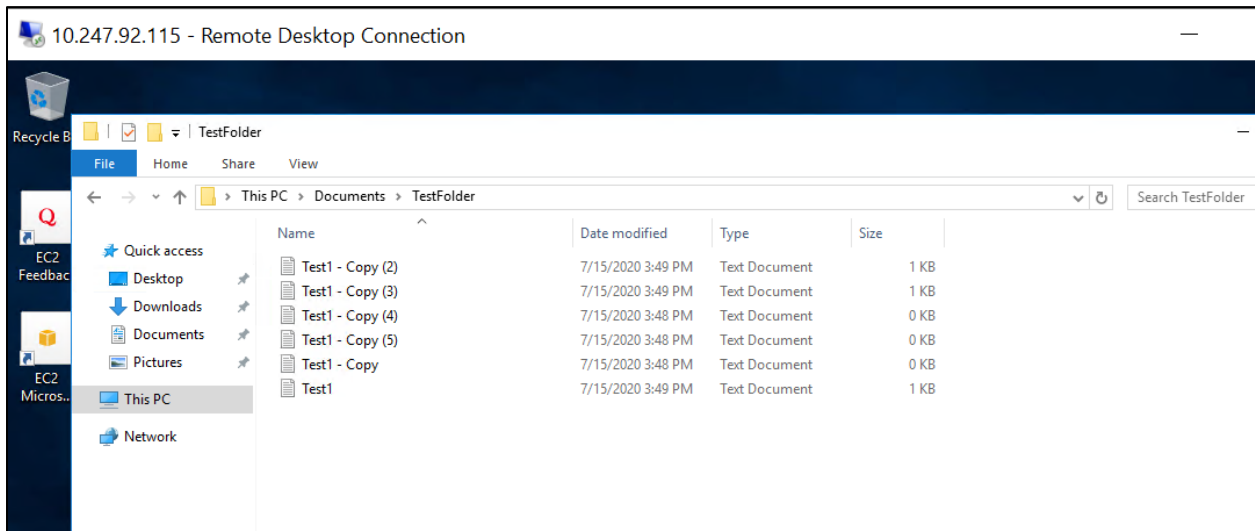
10.247.92.115 - Remote Desktop Connection

Recycle B

EC2 Feedbac

EC2 Micros...

TestFolder

File Home Share View

This PC > Documents > TestFolder

Search TestFolder

Quick access
Desktop
Downloads
Documents
Pictures
This PC
Network

| Name | Date modified | Type | Size |
|---|---|---|---|
| Test1 - Copy (2) | 7/15/2020 3:49 PM | Text Document | 1 KB |
| Test1 - Copy (3) | 7/15/2020 3:49 PM | Text Document | 1 KB |
| Test1 - Copy (4) | 7/15/2020 3:48 PM | Text Document | 0 KB |
| Test1 - Copy (5) | 7/15/2020 3:48 PM | Text Document | 0 KB |
| Test1 - Copy | 7/15/2020 3:48 PM | Text Document | 0 KB |
| Test1 | 7/15/2020 3:49 PM | Text Document | 1 KB |